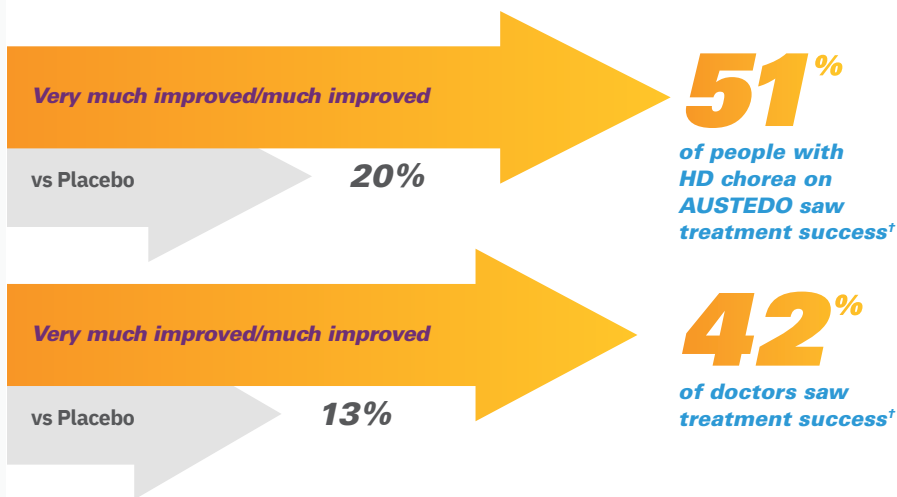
Very much improved/much improved

vs Placebo

20%

51%

of people with HD chorea on AUSTEDO saw treatment success†

Very much improved/much improved

vs Placebo

13%

42%

of doctors saw treatment success†